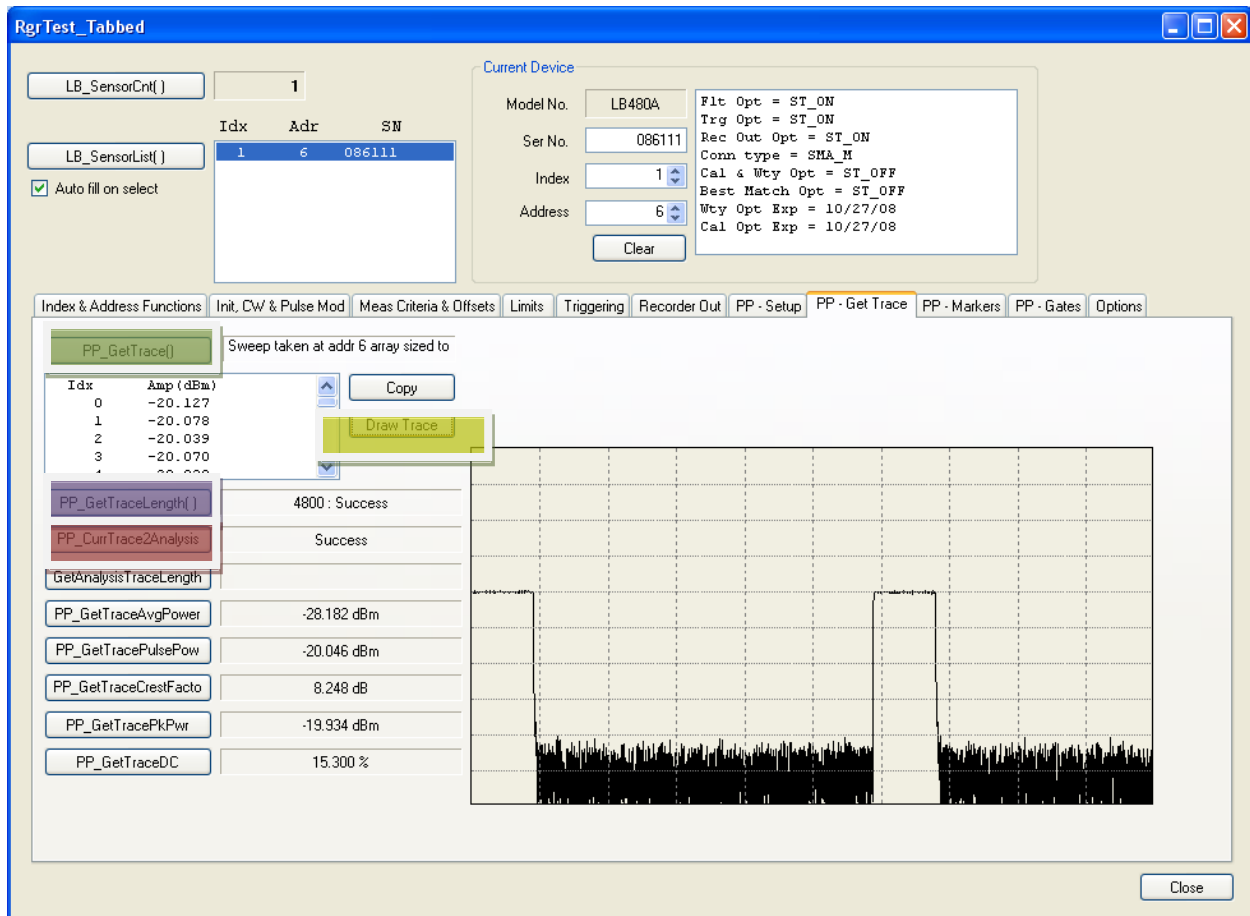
RgrTest_Tabbed

LB_SensorCnt( ) 1

Idx Adr SN

LB_SensorList( )

| Idx | Adr | SN |
|---|---|---|
| 1 | 6 | 086111 |

Auto fill on select

Current Device

Model No. LB480A

Ser No. 086111

Index 1

Address 6

Clear

Flt Opt = ST_ON
Trg Opt = ST_ON
Rec Out Opt = ST_ON
Conn type = SMA_M
Cal & Wty Opt = ST_OFF
Best Match Opt = ST_OFF
Wty Opt Exp = 10/27/08
Cal Opt Exp = 10/27/08

Index & Address Functions | Init, CW & Pulse Mod | Meas Criteria & Offsets | Limits | Triggering | Recorder Out | PP - Setup | PP - Get Trace | PP - Markers | PP - Gates | Options

PP_GetTrace() Sweep taken at addr 6 array sized to

| Idx | Amp(dBm) |
|---|---|
| 0 | -20.127 |
| 1 | -20.078 |
| 2 | -20.039 |
| 3 | -20.070 |
| 4 | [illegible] |

Copy

Draw Trace

PP_GetTraceLength( ) 4800 : Success

PP_CurrTrace2Analysis Success

GetAnalysisTraceLength

PP_GetTraceAvgPower -28.182 dBm

PP_GetTracePulsePow -20.046 dBm

PP_GetTraceCrestFacto 8.248 dB

PP_GetTracePkPwr -19.934 dBm

PP_GetTraceDC 15.300 %

Close